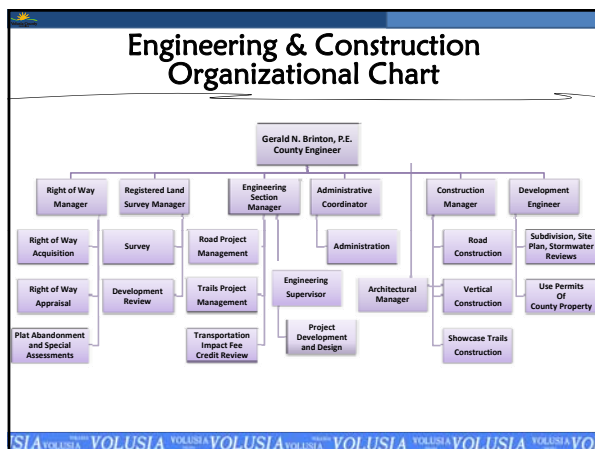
Engineering & Construction Organizational Chart

Gerald N. Brinton, P.E. County Engineer

Right of Way Manager

Registered Land Survey Manager

Engineering Section Manager

Administrative Coordinator

Construction Manager

Development Engineer

Right of Way Acquisition

Survey

Road Project Management

Administration

Road Construction

Subdivision, Site Plan, Stormwater Reviews

Right of Way Appraisal

Development Review

Trails Project Management

Engineering Supervisor

Architectural Manager

Vertical Construction

Use Permits Of County Property

Plat Abandonment and Special Assessments

Transportation Impact Fee Credit Review

Project Development and Design

Showcase Trails Construction

SIA VOLUSIA VOLUSIA VOLUSIA VOLUSIA VOLUSIA VOLUSIA VOLUSIA VOLUSIA VOLUSIA VOLUSIA VO